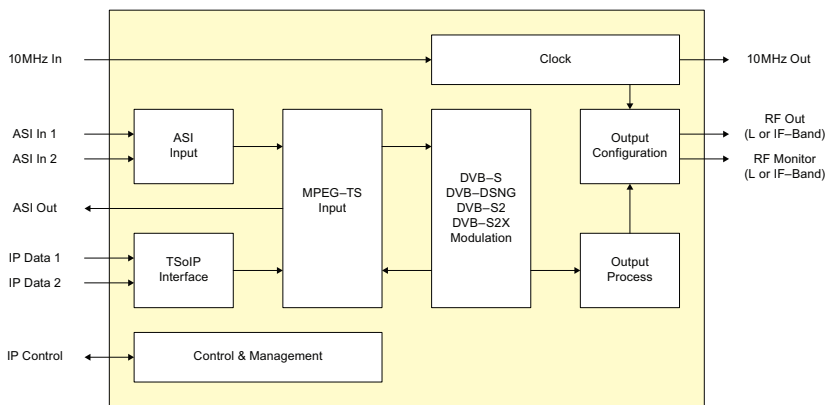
10MHz In

Clock

10MHz Out

ASI In 1

ASI In 2

ASI Input

MPEG–TS Input

DVB–S
DVB–DSNG
DVB–S2
DVB–S2X
Modulation

Output Configuration

RF Out
(L or IF–Band)

RF Monitor
(L or IF–Band)

ASI Out

IP Data 1

IP Data 2

TSoIP Interface

Output Process

IP Control

Control & Management